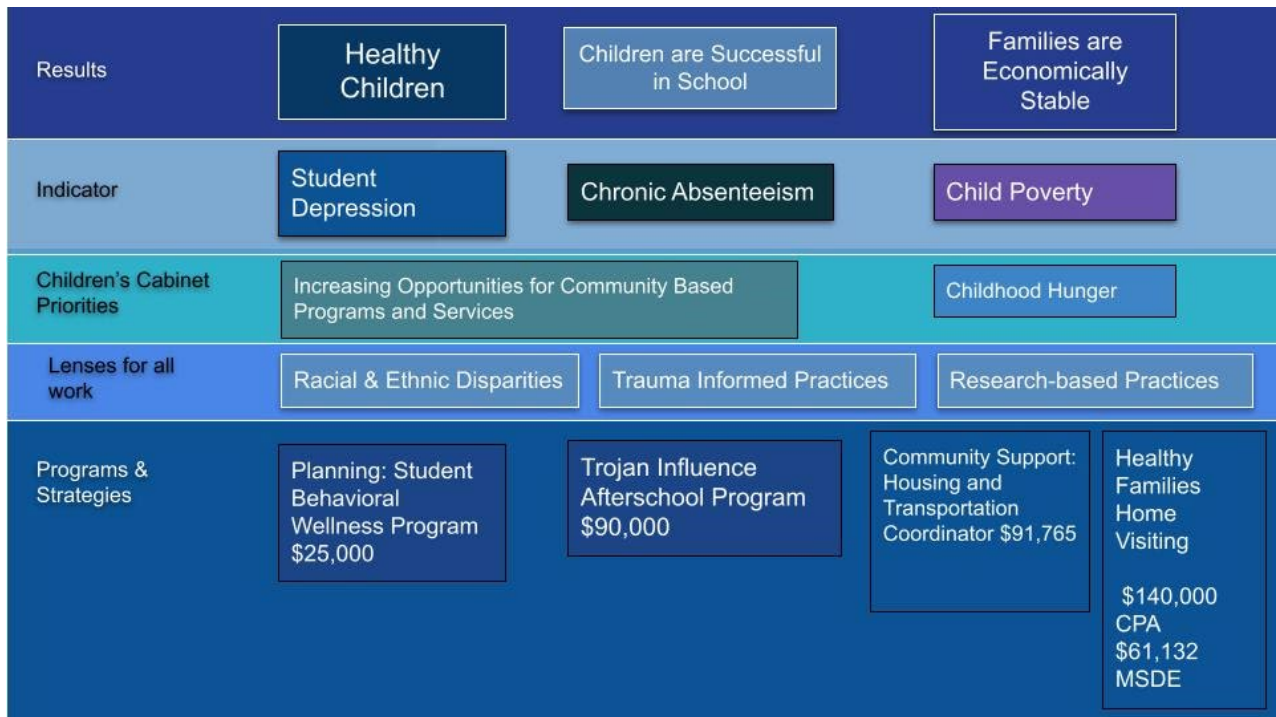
Results

Healthy Children

Children are Successful in School

Families are Economically Stable

Indicator

Student Depression

Chronic Absenteeism

Child Poverty

Children's Cabinet Priorities

Increasing Opportunities for Community Based Programs and Services

Childhood Hunger

Lenses for all work

Racial & Ethnic Disparities

Trauma Informed Practices

Research-based Practices

Programs & Strategies

Planning: Student Behavioral Wellness Program $25,000

Trojan Influence Afterschool Program $90,000

Community Support: Housing and Transportation Coordinator $91,765

Healthy Families Home Visiting

$140,000 CPA
$61,132 MSDE